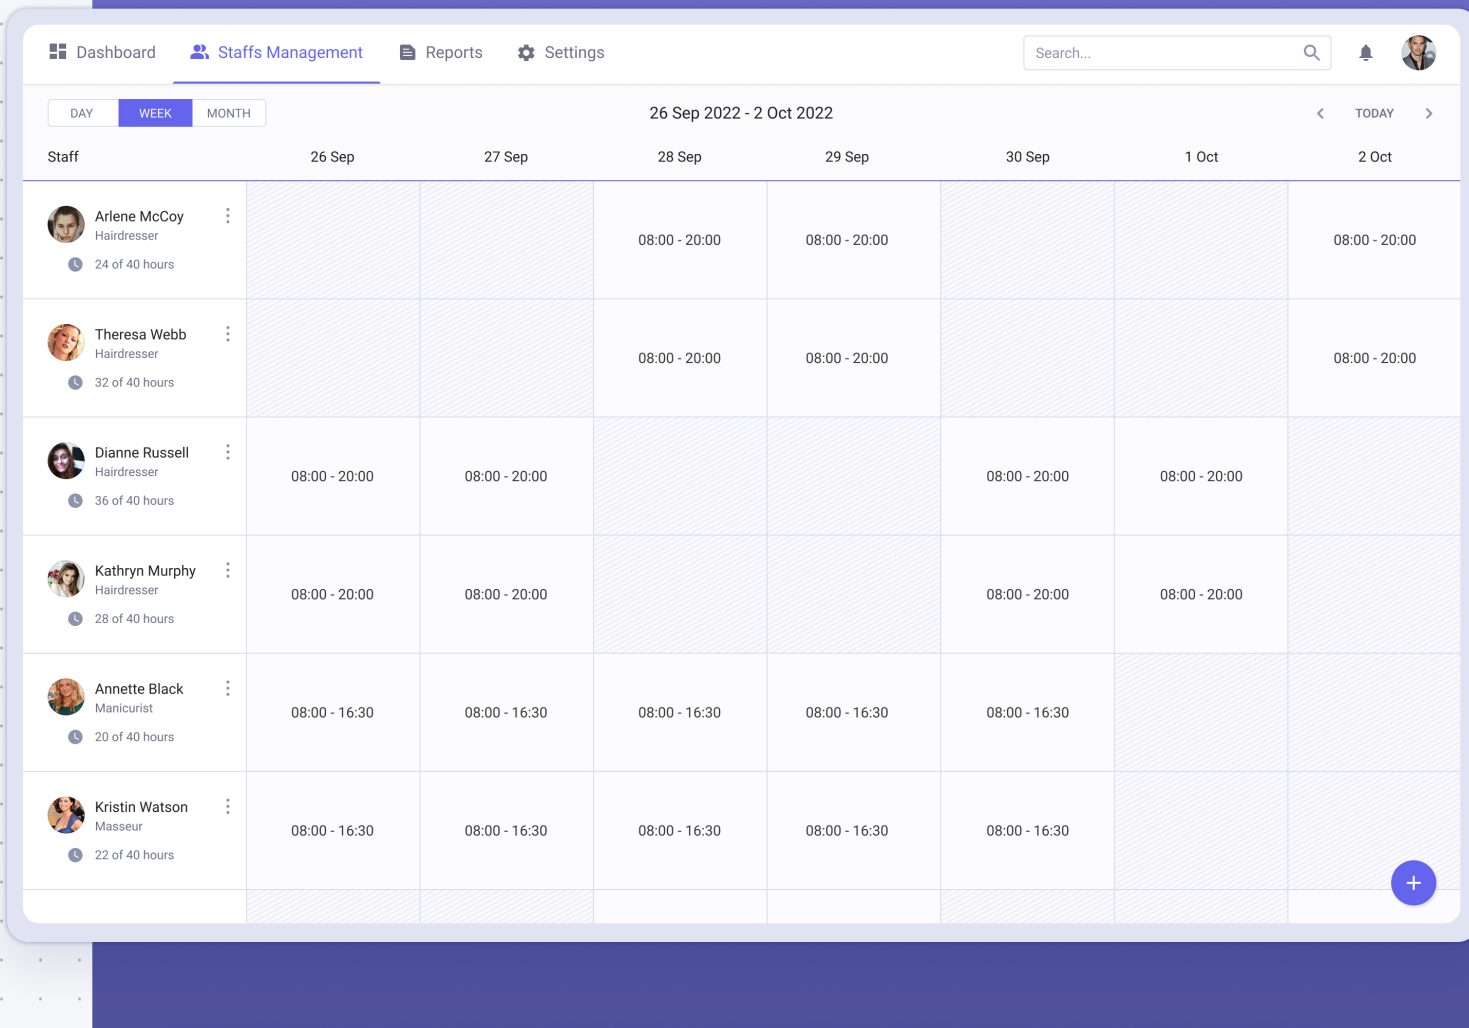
Dashboard Staffs Management Reports Settings Search...

DAY WEEK MONTH

26 Sep 2022 - 2 Oct 2022

TODAY

| Staff | 26 Sep | 27 Sep | 28 Sep | 29 Sep | 30 Sep | 1 Oct | 2 Oct |
|---|---|---|---|---|---|---|---|
| Arlene McCoy Hairdresser 24 of 40 hours | | | 08:00 - 20:00 | 08:00 - 20:00 | | | 08:00 - 20:00 |
| Theresa Webb Hairdresser 32 of 40 hours | | | 08:00 - 20:00 | 08:00 - 20:00 | | | 08:00 - 20:00 |
| Dianne Russell Hairdresser 36 of 40 hours | 08:00 - 20:00 | 08:00 - 20:00 | | | 08:00 - 20:00 | 08:00 - 20:00 | |
| Kathryn Murphy Hairdresser 28 of 40 hours | 08:00 - 20:00 | 08:00 - 20:00 | | | 08:00 - 20:00 | 08:00 - 20:00 | |
| Annette Black Manicurist 20 of 40 hours | 08:00 - 16:30 | 08:00 - 16:30 | 08:00 - 16:30 | 08:00 - 16:30 | 08:00 - 16:30 | | |
| Kristin Watson Masseur 22 of 40 hours | 08:00 - 16:30 | 08:00 - 16:30 | 08:00 - 16:30 | 08:00 - 16:30 | 08:00 - 16:30 | | |

+